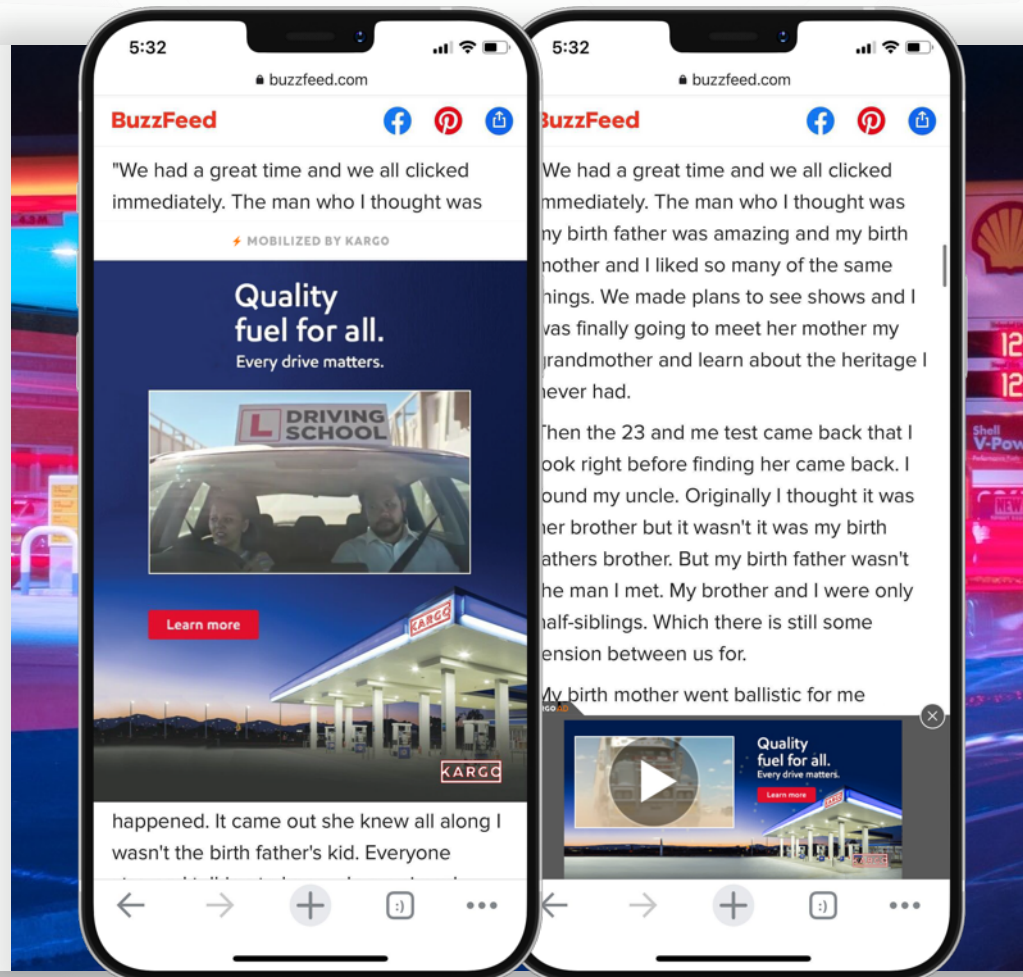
5:32

buzzfeed.com

BuzzFeed

"We had a great time and we all clicked immediately. The man who I thought was

MOBILIZED BY KARGO

Quality fuel for all.

Every drive matters.

L DRIVING SCHOOL

Learn more

KARGO

KARGO

happened. It came out she knew all along I wasn't the birth father's kid. Everyone

5:32

buzzfeed.com

BuzzFeed

We had a great time and we all clicked mmediately. The man who I thought was my birth father was amazing and my birth mother and I liked so many of the same hings. We made plans to see shows and I was finally going to meet her mother my grandmother and learn about the heritage I never had.

Then the 23 and me test came back that I ook right before finding her came back. I ound my uncle. Originally I thought it was her brother but it wasn't it was my birth athers brother. But my birth father wasn't he man I met. My brother and I were only half-siblings. Which there is still some ension between us for.

My birth mother went ballistic for me

Quality fuel for all.

Every drive matters.

Learn more

KARGO

Shell V-Pow

12

12

NEW